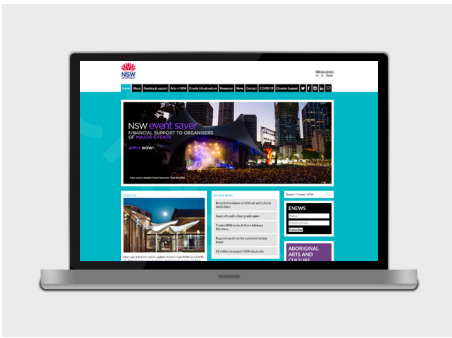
NSW

Home About Funding & support Arts in NSW Create Infrastructure Resources News Contact COVID-19 Disaster Support

NSW event saver
FINANCIAL SUPPORT TO ORGANISERS OF MAJOR EVENTS
APPLY NOW

Search Create NSW

ENEWS

Subscribe

ABORIGINAL ARTS AND CULTURE

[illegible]